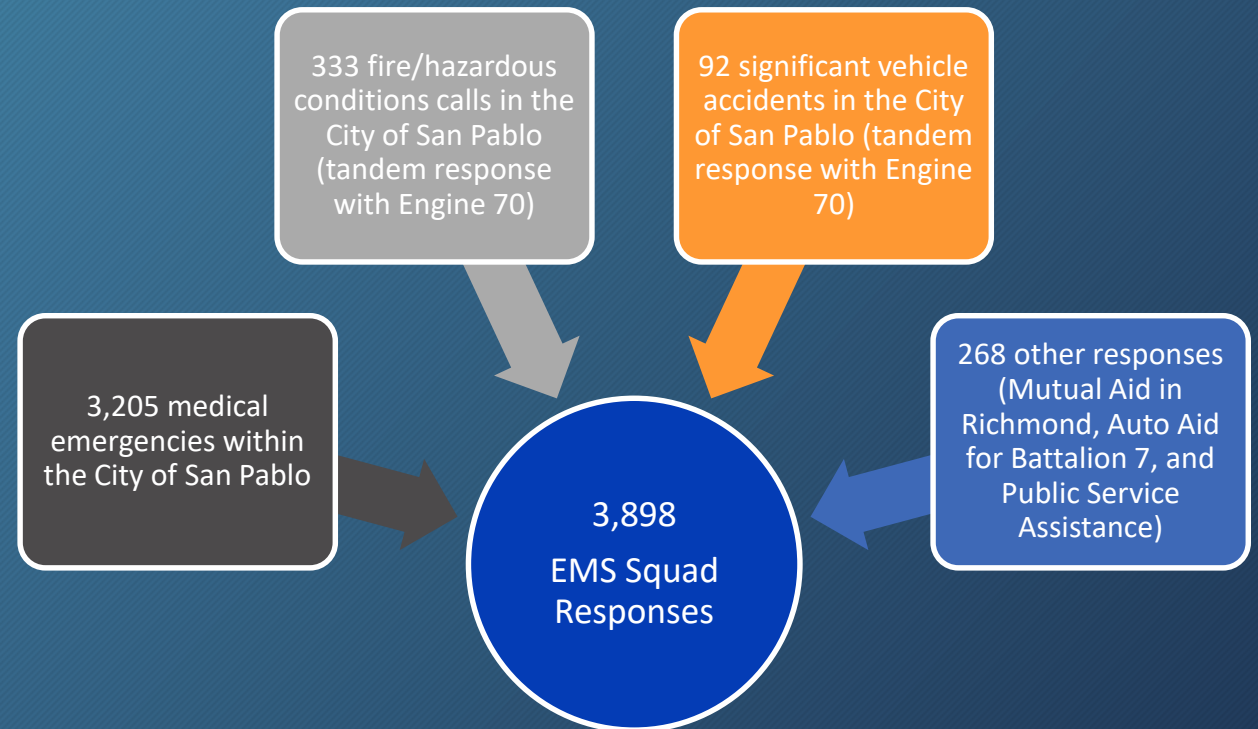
333 fire/hazardous conditions calls in the City of San Pablo (tandem response with Engine 70)

92 significant vehicle accidents in the City of San Pablo (tandem response with Engine 70)

3,205 medical emergencies within the City of San Pablo

268 other responses (Mutual Aid in Richmond, Auto Aid for Battalion 7, and Public Service Assistance)

3,898

EMS Squad Responses